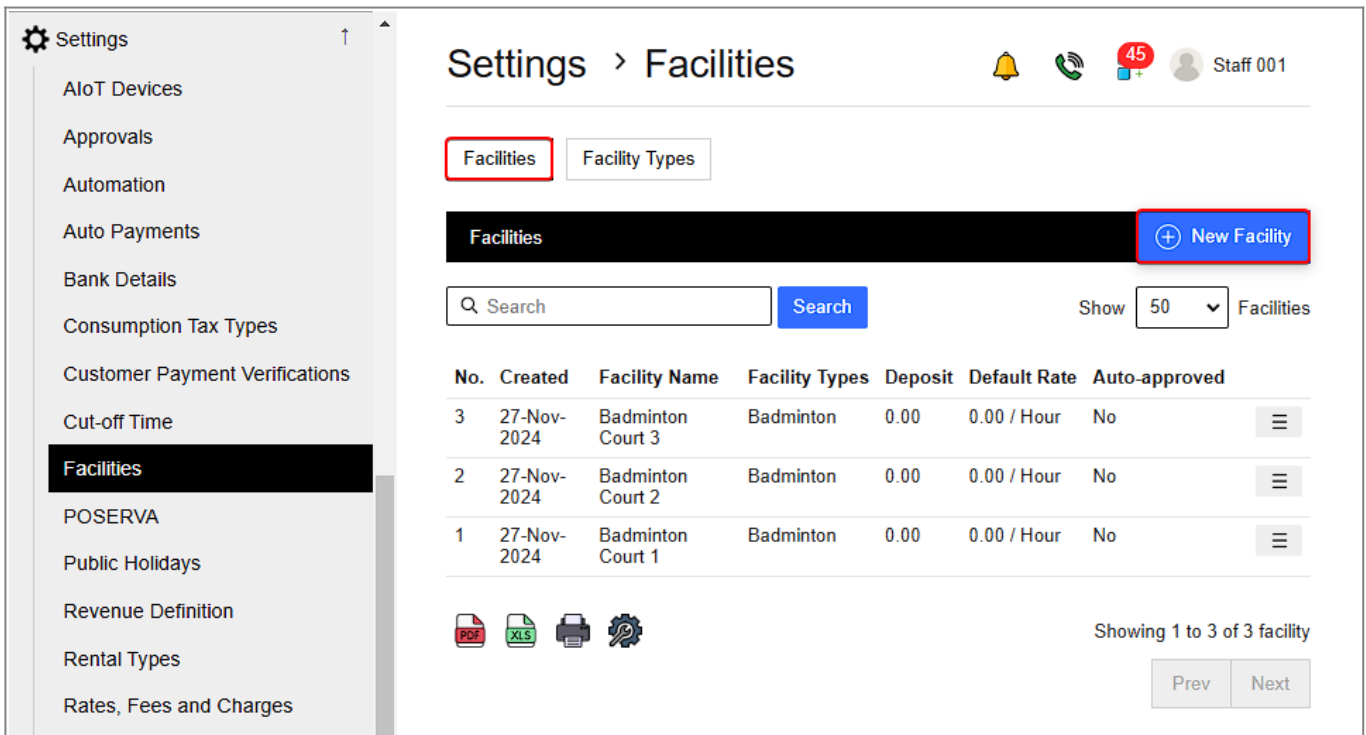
Settings ↑

AIoT Devices
Approvals
Automation
Auto Payments
Bank Details
Consumption Tax Types
Customer Payment Verifications
Cut-off Time
Facilities
POSERVA
Public Holidays
Revenue Definition
Rental Types
Rates, Fees and Charges

Settings › Facilities

45 Staff 001

Facilities | Facility Types

Facilities
New Facility

Search | Search | Show 50 Facilities

| No. | Created | Facility Name | Facility Types | Deposit | Default Rate | Auto-approved | |
|---|---|---|---|---|---|---|---|
| 3 | 27-Nov-2024 | Badminton Court 3 | Badminton | 0.00 | 0.00 / Hour | No | ☰ |
| 2 | 27-Nov-2024 | Badminton Court 2 | Badminton | 0.00 | 0.00 / Hour | No | ☰ |
| 1 | 27-Nov-2024 | Badminton Court 1 | Badminton | 0.00 | 0.00 / Hour | No | ☰ |

PDF XLS

Showing 1 to 3 of 3 facility

Prev Next